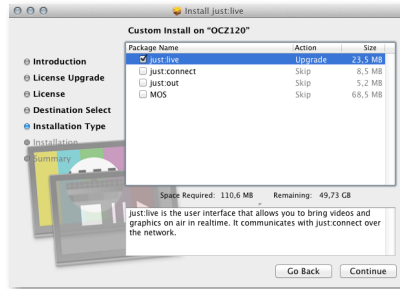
Install just:live

Custom Install on "OCZ120"

Introduction
License Upgrade
License
Destination Select
Installation Type
Installation
Summary

| Package Name | Action | Size |
|---|---|---|
| just:live | Upgrade | 23,5 MB |
| just:connect | Skip | 8,5 MB |
| just:out | Skip | 5,2 MB |
| MOS | Skip | 68,5 MB |

Space Required: 110,6 MB Remaining: 49,73 GB

just:live is the user interface that allows you to bring videos and graphics on air in realtime. It communicates with just:connect over the network.

Go Back Continue